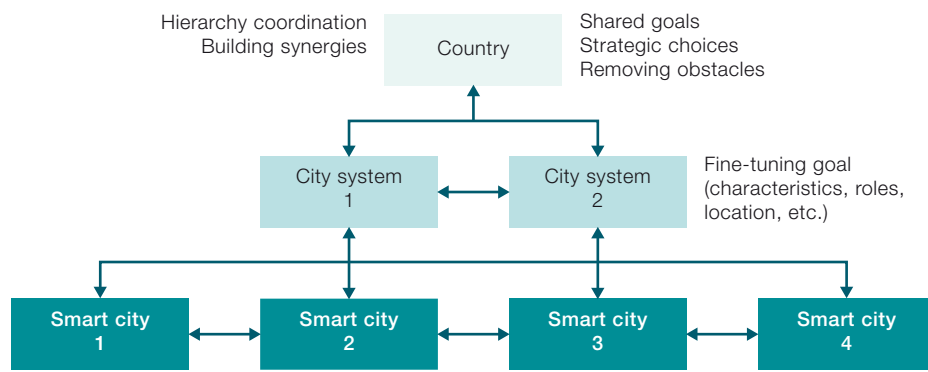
Hierarchy coordination
Building synergies

Country

Shared goals
Strategic choices
Removing obstacles

City system
1

City system
2

Fine-tuning goal
(characteristics, roles, location, etc.)

Smart city
1

Smart city
2

Smart city
3

Smart city
4